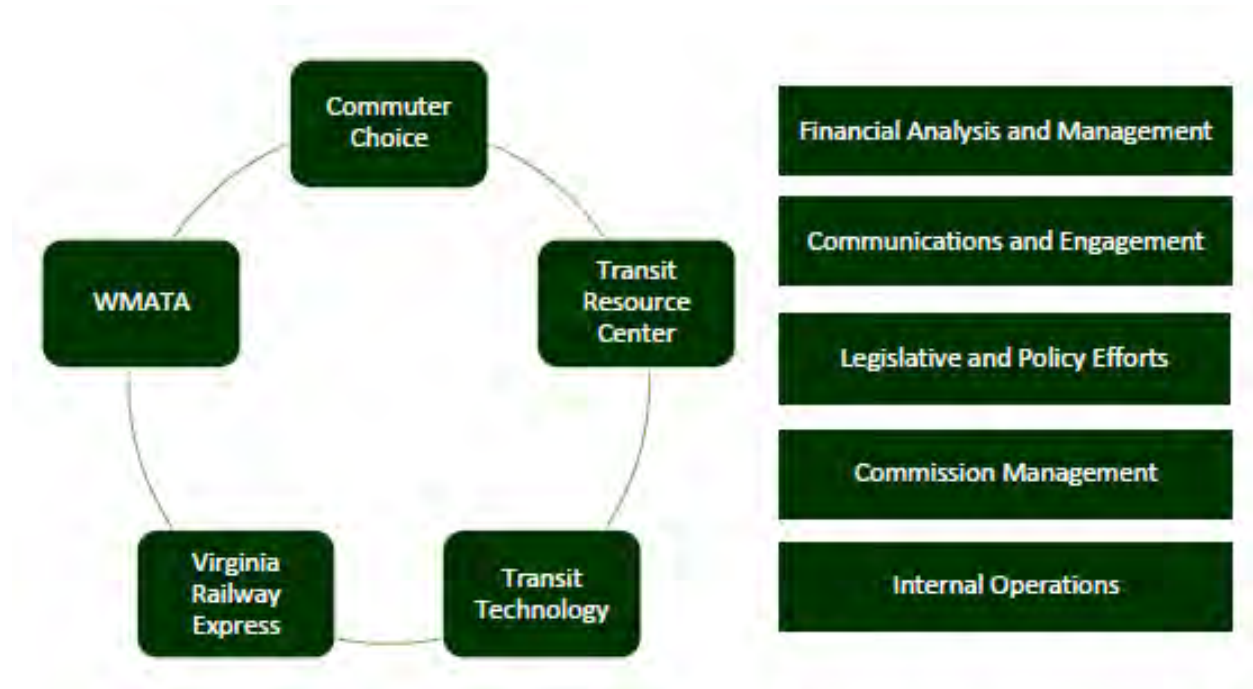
Commuter Choice

Transit Resource Center

Transit Technology

Virginia Railway Express

WMATA

Financial Analysis and Management

Communications and Engagement

Legislative and Policy Efforts

Commission Management

Internal Operations